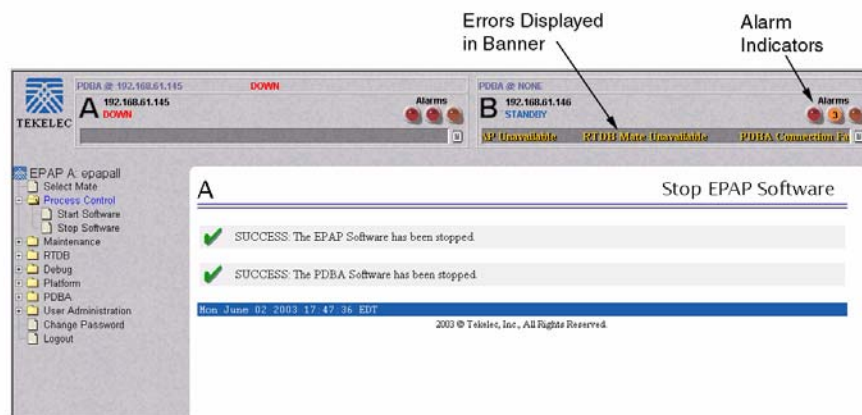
Errors Displayed in Banner

Alarm Indicators

TEKELEC

PDBA @ 192.168.61.145

DOWN

A 192.168.61.145 DOWN

Alarms

PDBA @ NONE

B 192.168.61.146 STANDBY

Alarms

3

AP Unavailable RTDB Mate Unavailable PDBA Connection Fa

EPAP A: epapall
Select Mate
Process Control
Start Software
Stop Software
Maintenance
RTDB
Debug
Platform
PDBA
User Administration
Change Password
Logout

A

Stop EPAP Software

SUCCESS: The EPAP Software has been stopped.

SUCCESS: The PDBA Software has been stopped.

Mon June 02 2003 17:47:36 EDT

2003 © Tekelec, Inc., All Rights Reserved.